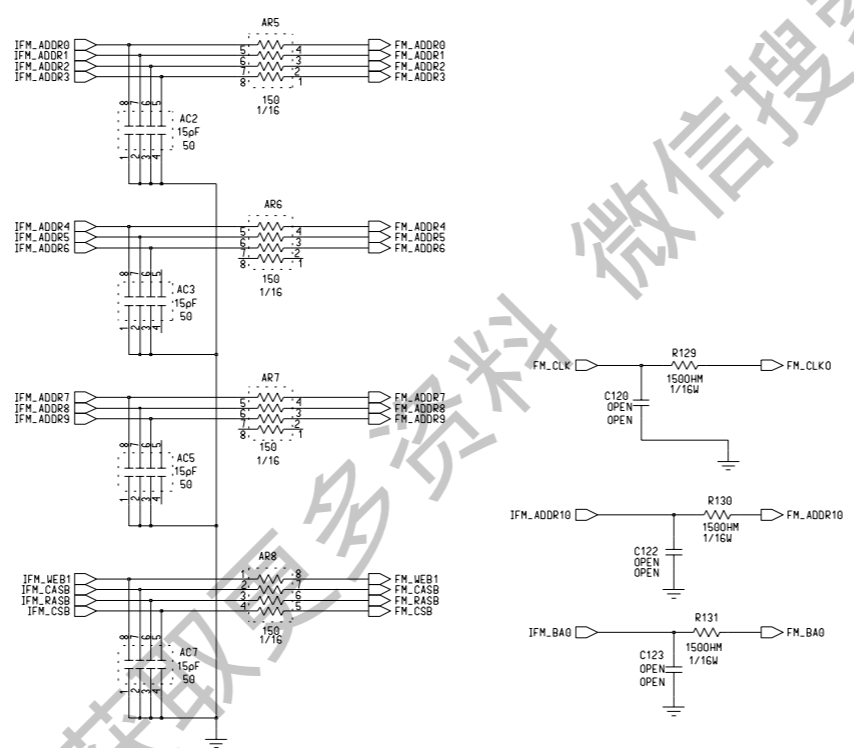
AR5
IFM_ADDR0
IFM_ADDR1
IFM_ADDR2
IFM_ADDR3
5 4
6 3
7 2
8 1
FM_ADDR0
FM_ADDR1
FM_ADDR2
FM_ADDR3
150
1/16
8 7 6 5
AC2
15pF
50
1 2 3 4

AR6
IFM_ADDR4
IFM_ADDR5
IFM_ADDR6
5 4
6 3
7 2
8 1
FM_ADDR4
FM_ADDR5
FM_ADDR6
150
1/16
8 7 6 5
AC3
15pF
50
1 2 3 4

AR7
IFM_ADDR7
IFM_ADDR8
IFM_ADDR9
5 4
6 3
7 2
8 1
FM_ADDR7
FM_ADDR8
FM_ADDR9
150
1/16
8 7 6 5
AC5
15pF
50
1 2 3 4

AR8
IFM_WEB1
IFM_CASB
IFM_RASB
IFM_CSB
1 8
2 7
3 6
4 5
FM_WEB1
FM_CASB
FM_RASB
FM_CSB
150
1/16
8 7 6 5
AC7
15pF
50
1 2 3 4

FM_CLK
R129
1500HM
1/16W
FM_CLKO
C120
OPEN
OPEN

IFM_ADDR10
R130
1500HM
1/16W
FM_ADDR10
C122
OPEN
OPEN

IFM_BA0
R131
1500HM
1/16W
FM_BA0
C123
OPEN
OPEN

微信搜索 获取更多资料